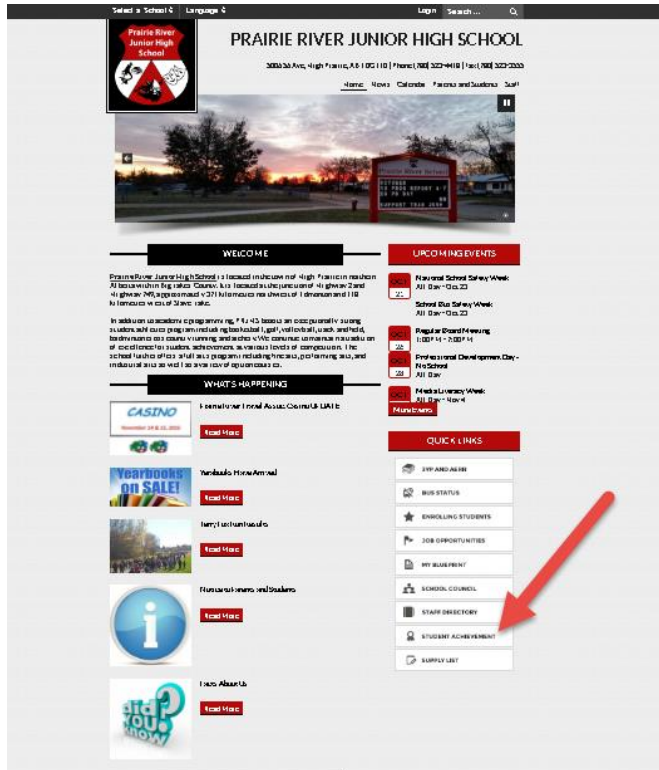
Select a School | Language | Login | Search...

Prairie River Junior High School

PRAIRIE RIVER JUNIOR HIGH SCHOOL

5006 56 Ave, High Prairie, AB T0G 1E0 | Phone: (780) 523-4418 | Fax: (780) 523-5255

Home | News | Calendar | Parents and Students | Staff

WELCOME

Prairie River Junior High School is located in the town of High Prairie in northern Alberta within Big Lakes County. It is located at the junction of Highway 2 and Highway 749, approximately 371 kilometres northwest of Edmonton and 118 kilometres west of Slave Lake.

In addition to academic programming, PRJHS boasts an exceptionally strong student athletics program including basketball, golf, volleyball, track and field, badminton, cross country running and archery. We continue to maintain a tradition of excellence for student achievement at various levels of competition. The school is also proud of its fine arts program including fine arts, performing arts, and industrial arts as well as a variety of option courses.

WHAT'S HAPPENING

CASINO

Friends of the Fund Assoc Casino UPDATE

Read More

Yearbooks on SALE!

Yearbooks Have Arrived

Read More

Terry Fox Run Results

Read More

Notices to Parents and Students

Read More

did you know

Facts About Us

Read More

UPCOMING EVENTS

OCT 21 National School Safety Week All Day - Oct. 23

School Bus Safety Week All Day - Oct. 23

OCT 23 Regular Board Meeting 1:00 PM - 2:00 PM

OCT 28 Professional Development Day - No School All Day

OCT Media Literacy Week All Day - Nov. 4

More Events

QUICK LINKS

SYP AND AEIIB

BUS STATUS

ENROLLING STUDENTS

JOB OPPORTUNITIES

MY BLUEPRINT

SCHOOL COUNCIL

STAFF DIRECTORY

STUDENT ACHIEVEMENT

SUPPLY LIST